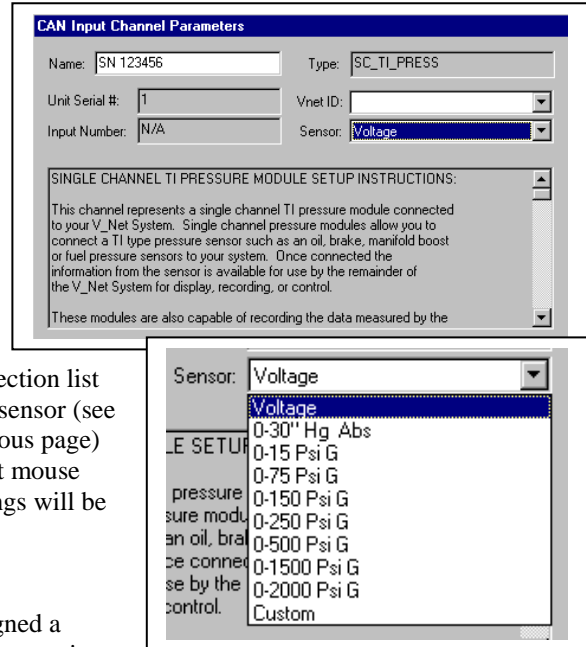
CAN Input Channel Parameters

Name: SN 123456

Type: SC_TI_PRESS

Unit Serial #: 1

Vnet ID:

Input Number: N/A

Sensor: Voltage

SINGLE CHANNEL TI PRESSURE MODULE SETUP INSTRUCTIONS:

This channel represents a single channel TI pressure module connected to your V_Net System. Single channel pressure modules allow you to connect a TI type pressure sensor such as an oil, brake, manifold boost or fuel pressure sensors to your system. Once connected the information from the sensor is available for use by the remainder of the V_Net System for display, recording, or control.

These modules are also capable of recording the data measured by the

ection list
sensor (see
ous page)
t mouse
gs will be

gned a

Sensor: Voltage

Voltage
0-30'' Hg Abs
0-15 Psi G
0-75 Psi G
0-150 Psi G
0-250 Psi G
0-500 Psi G
0-1500 Psi G
0-2000 Psi G
Custom

LE SETUP
pressure
sure modu
an oil, bral
ce connec
se by the
control.